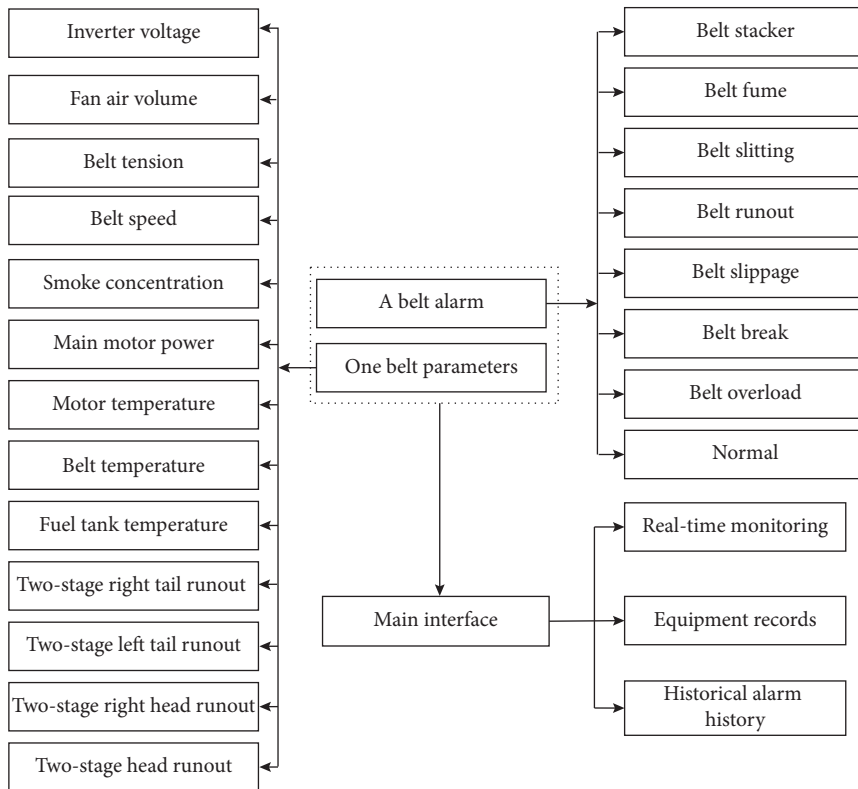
Inverter voltage
Fan air volume
Belt tension
Belt speed
Smoke concentration
Main motor power
Motor temperature
Belt temperature
Fuel tank temperature
Two-stage right tail runout
Two-stage left tail runout
Two-stage right head runout
Two-stage head runout

A belt alarm
One belt parameters

Belt stacker
Belt fume
Belt slitting
Belt runout
Belt slippage
Belt break
Belt overload
Normal

Main interface

Real-time monitoring
Equipment records
Historical alarm history